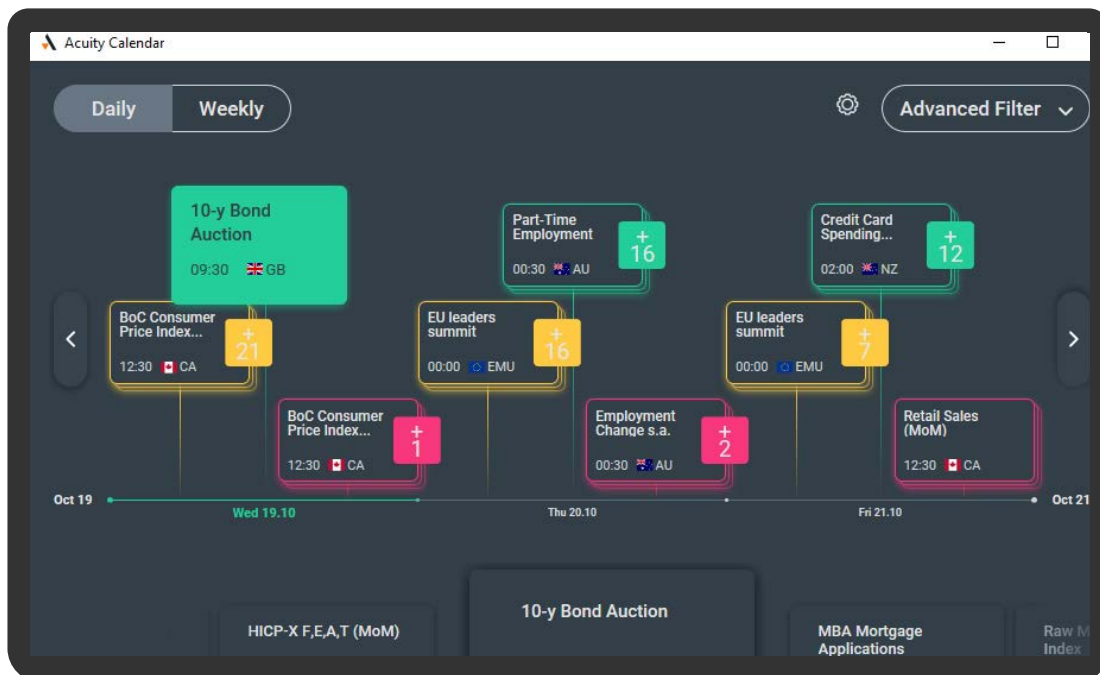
Acuity Calendar

Daily
Weekly

Advanced Filter

10-y Bond Auction
09:30 GB

Part-Time Employment
00:30 AU
+ 16

Credit Card Spending...
02:00 NZ
+ 12

BoC Consumer Price Index...
12:30 CA
+ 21

EU leaders summit
00:00 EMU
+ 16

EU leaders summit
00:00 EMU
+ 7

BoC Consumer Price Index...
12:30 CA
+ 1

Employment Change s.a.
00:30 AU
+ 2

Retail Sales (MoM)
12:30 CA

Oct 19
Wed 19.10
Thu 20.10
Fri 21.10
Oct 21

HICP-X F,E,A,T (MoM)
10-y Bond Auction
MBA Mortgage Applications
Raw M Index